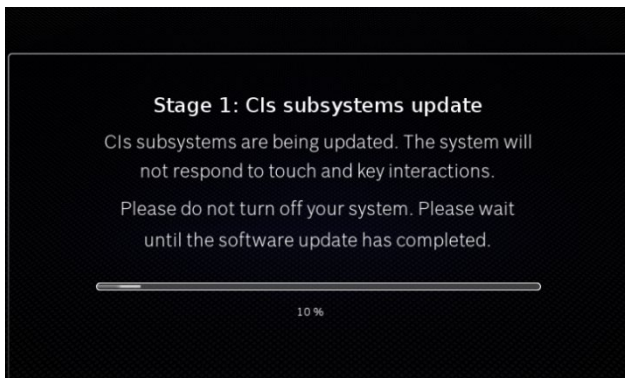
Stage 1: CIs subsystems update

CIs subsystems are being updated. The system will not respond to touch and key interactions.

Please do not turn off your system. Please wait until the software update has completed.

10 %